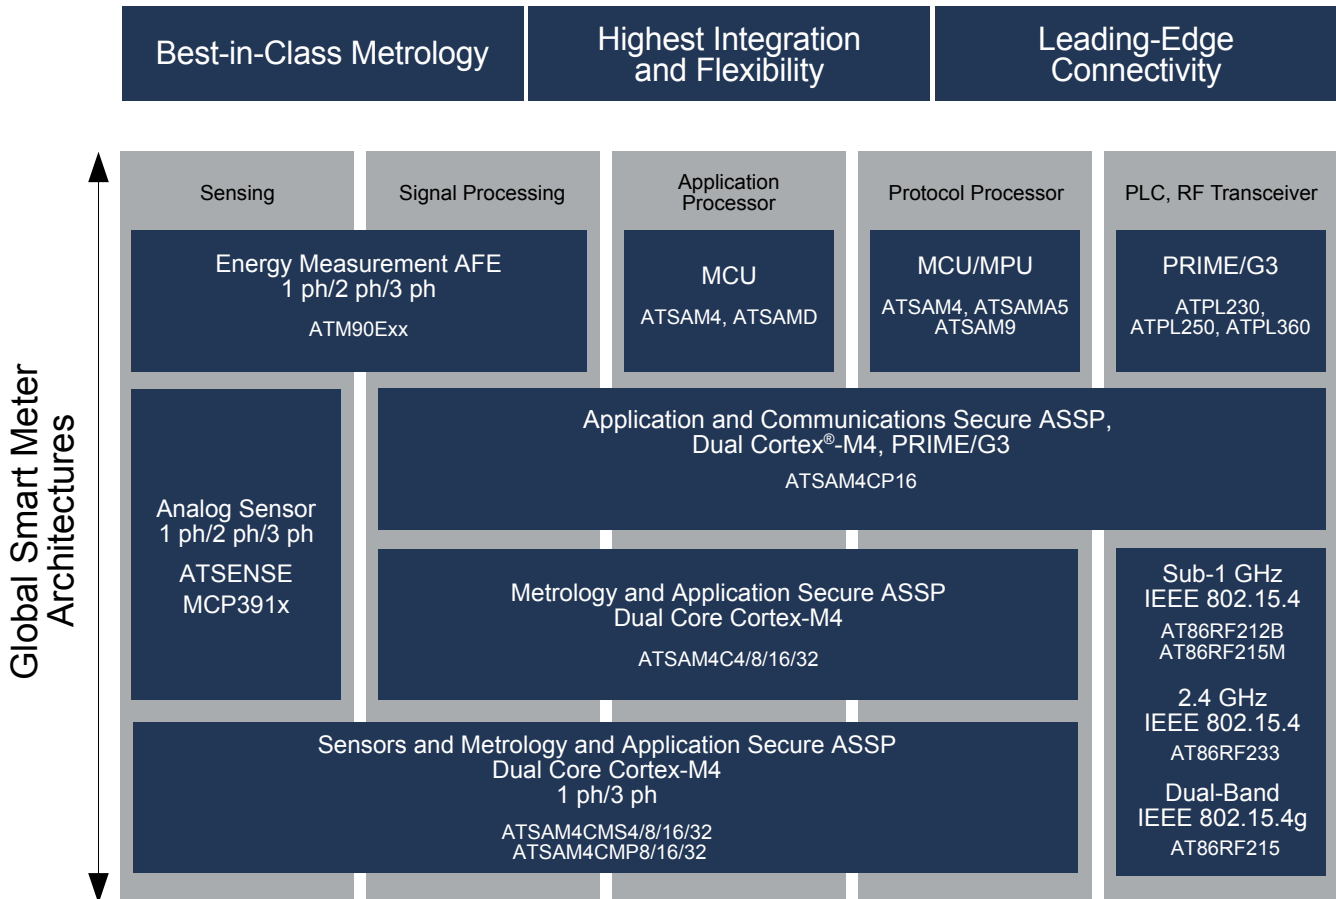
Best-in-Class Metrology

Highest Integration and Flexibility

Leading-Edge Connectivity

Global Smart Meter Architectures

Sensing

Signal Processing

Application Processor

Protocol Processor

PLC, RF Transceiver

Energy Measurement AFE
1 ph/2 ph/3 ph
ATM90Exx

MCU
ATSAM4, ATSAMD

MCU/MPU
ATSAM4, ATSAMA5
ATSAM9

PRIME/G3
ATPL230,
ATPL250, ATPL360

Analog Sensor
1 ph/2 ph/3 ph
ATSENSE
MCP391x

Application and Communications Secure ASSP,
Dual Cortex®-M4, PRIME/G3
ATSAM4CP16

Metrology and Application Secure ASSP
Dual Core Cortex-M4
ATSAM4C4/8/16/32

Sub-1 GHz
IEEE 802.15.4
AT86RF212B
AT86RF215M

2.4 GHz
IEEE 802.15.4
AT86RF233

Dual-Band
IEEE 802.15.4g
AT86RF215

Sensors and Metrology and Application Secure ASSP
Dual Core Cortex-M4
1 ph/3 ph
ATSAM4CMS4/8/16/32
ATSAM4CMP8/16/32